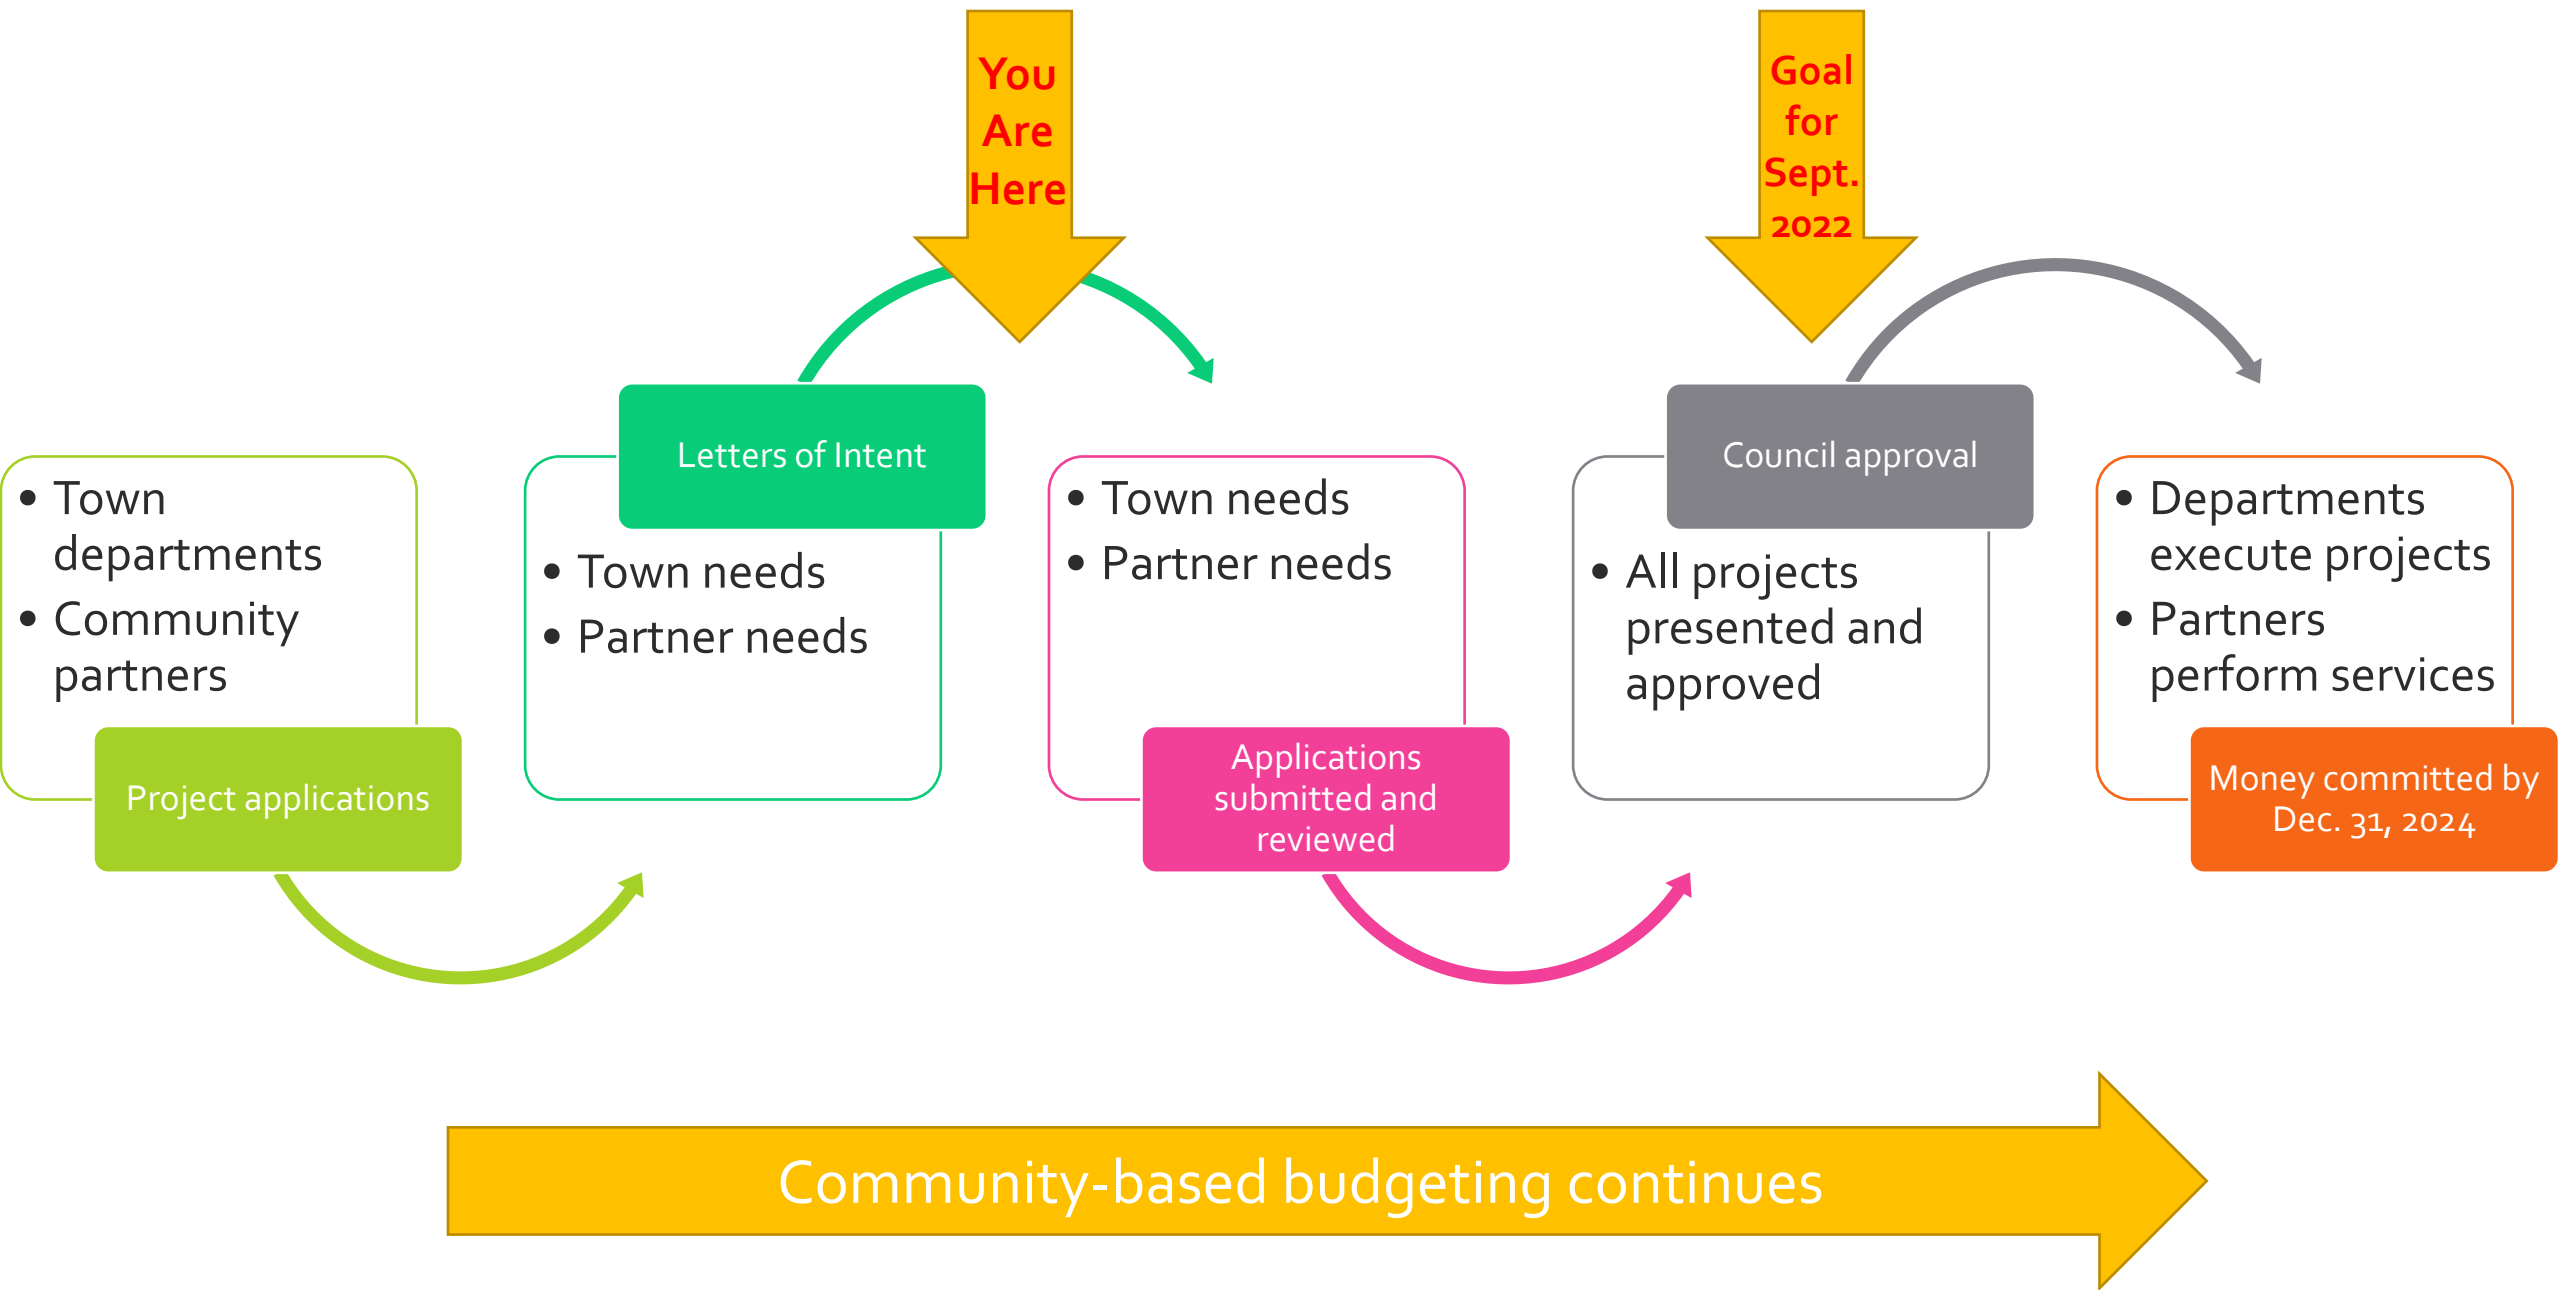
You Are Here

Goal for Sept. 2022

• Town departments
• Community partners

Project applications

Letters of Intent

• Town needs
• Partner needs

• Town needs
• Partner needs

Applications submitted and reviewed

Council approval

• All projects presented and approved

• Departments execute projects
• Partners perform services

Money committed by Dec. 31, 2024

Community-based budgeting continues